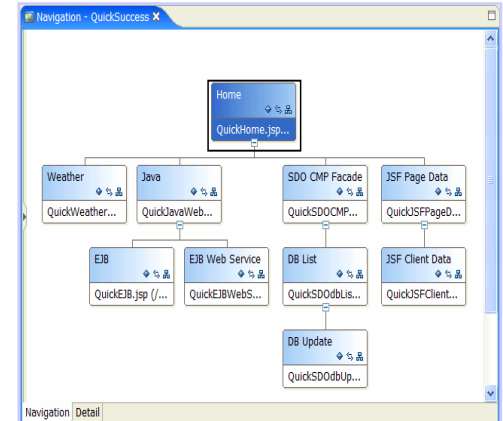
Navigation - QuickSuccess

Home
QuickHome.jsp...

Weather
QuickWeather...

Java
QuickJavaWeb...

SDO CMP Facade
QuickSDOCMP...

JSF Page Data
QuickJSFPageD...

EJB
QuickEJB.jsp (/...

EJB Web Service
QuickEJBWebS...

DB List
QuickSDOdbLis...

JSF Client Data
QuickJSFClient...

DB Update
QuickSDOdbUp...

Navigation Detail